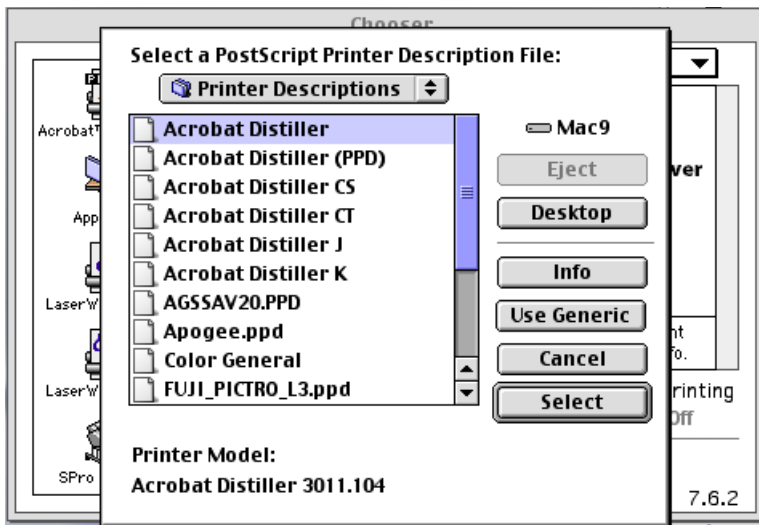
Chooser

Select a PostScript Printer Description File:

Printer Descriptions

Acrobat Distiller
Acrobat Distiller (PPD)
Acrobat Distiller CS
Acrobat Distiller CT
Acrobat Distiller J
Acrobat Distiller K
AGSSAV20.PPD
Apogee.ppd
Color General
FUJI_PICTRO_L3.ppd

Mac9

Eject
Desktop
Info
Use Generic
Cancel
Select

Printer Model:
Acrobat Distiller 3011.104

AcrobatT
App
LaserW
LaserW
SPro

ver
nt
fo.
rinting
Off
7.6.2